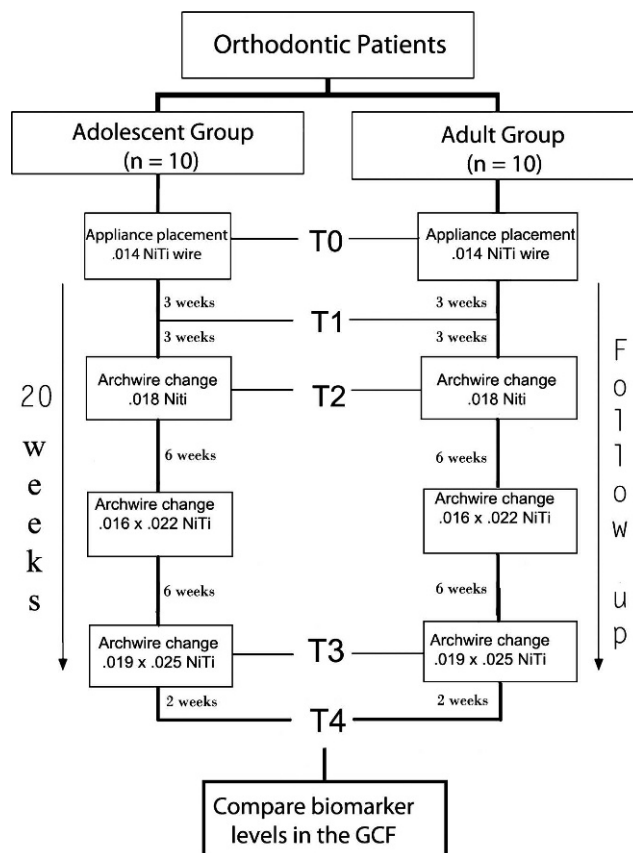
Orthodontic Patients

Adolescent Group
(n = 10)

Adult Group
(n = 10)

Appliance placement
.014 NiTi wire

T0

Appliance placement
.014 NiTi wire

3 weeks

3 weeks

T1

3 weeks

3 weeks

20
weeks

Archwire change
.018 Niti

T2

Archwire change
.018 Niti

Follow up

6 weeks

6 weeks

Archwire change
.016 x .022 NiTi

Archwire change
.016 x .022 NiTi

6 weeks

6 weeks

Archwire change
.019 x .025 NiTi

T3

Archwire change
.019 x .025 NiTi

2 weeks

T4

2 weeks

Compare biomarker
levels in the GCF